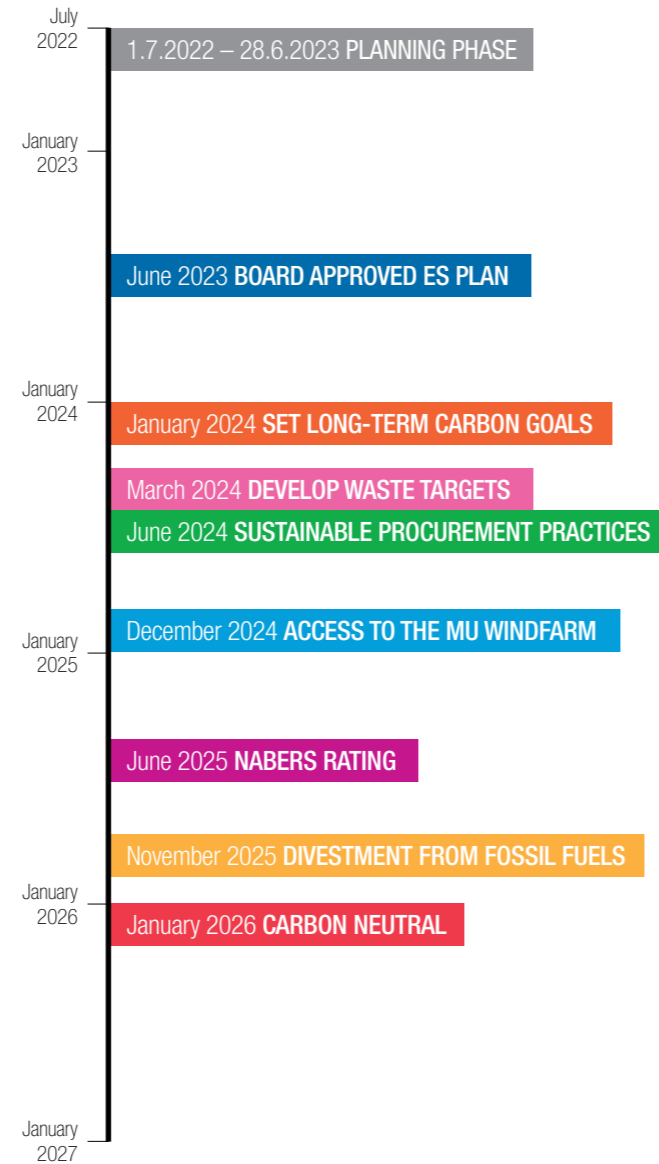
July 2022

1.7.2022 – 28.6.2023 PLANNING PHASE

January 2023

June 2023 BOARD APPROVED ES PLAN

January 2024

January 2024 SET LONG-TERM CARBON GOALS

March 2024 DEVELOP WASTE TARGETS

June 2024 SUSTAINABLE PROCUREMENT PRACTICES

January 2025

December 2024 ACCESS TO THE MU WINDFARM

June 2025 NABERS RATING

November 2025 DIVESTMENT FROM FOSSIL FUELS

January 2026

January 2026 CARBON NEUTRAL

January 2027